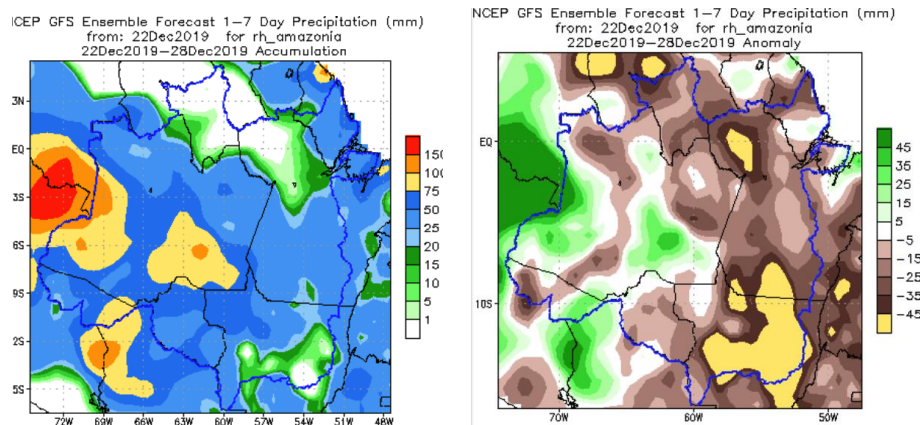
NCEP GFS Ensemble Forecast 1-7 Day Precipitation (mm)
from: 22Dec2019 for rh_amazonia
22Dec2019–28Dec2019 Accumulation

3N
EQ
3S
6S
9S
2S
5S

72W 69W 66W 63W 60W 57W 54W 51W 48W

150
100
75
50
25
20
15
10
5
1

NCEP GFS Ensemble Forecast 1-7 Day Precipitation (mm)
from: 22Dec2019 for rh_amazonia
22Dec2019–28Dec2019 Anomaly

EQ
10S

70W 60W 50W

45
35
25
15
5
-5
-15
-25
-35
-45